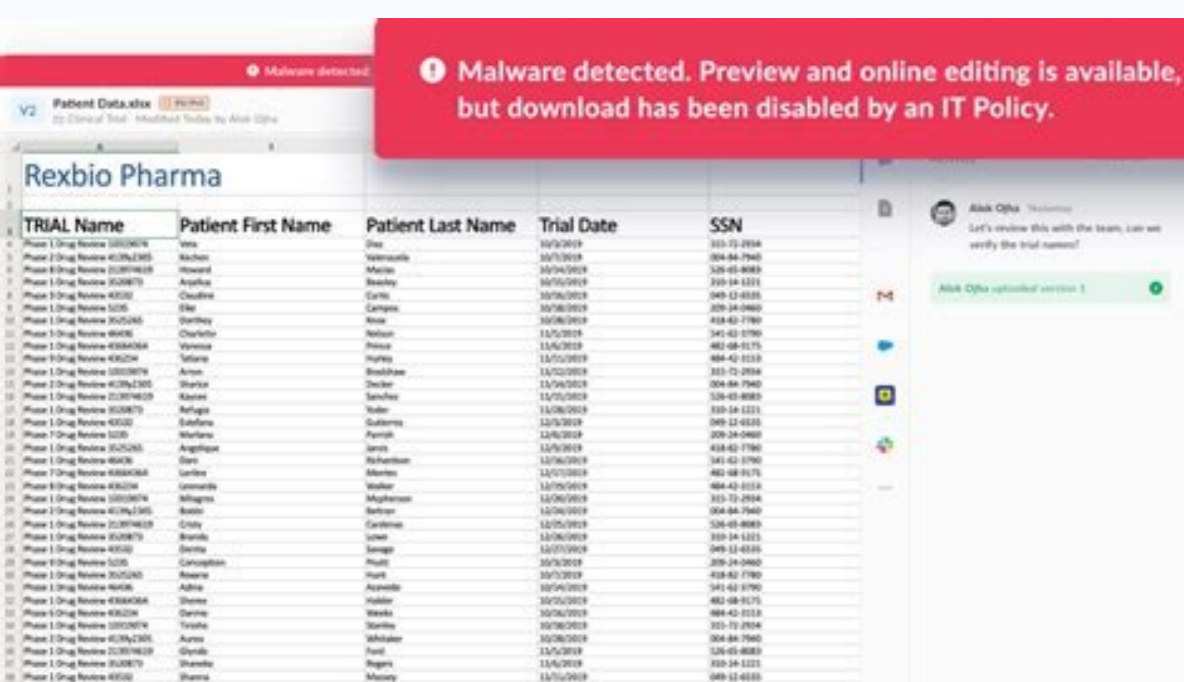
Malware detected

Malware detected. Preview and online editing is available, but download has been disabled by an IT Policy.

V2 Patient Data.xlsx

Rexbio Pharma

| TRIAL Name | Patient First Name | Patient Last Name | Trial Date | SSN |
|---|---|---|---|---|
| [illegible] | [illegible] | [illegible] | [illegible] | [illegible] |

Alok Ojha

Let's review this with the team, can we verify the trial names?

Alok Ojha uploaded version 1